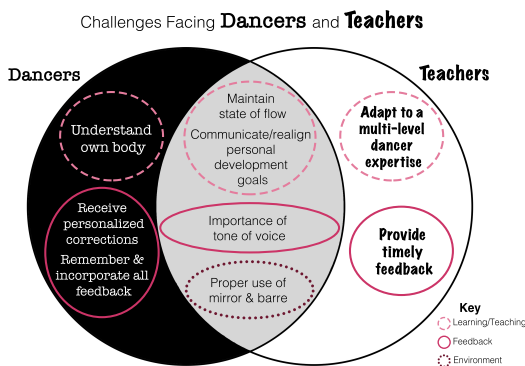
Challenges Facing Dancers and Teachers

Dancers

Teachers

Understand own body

Receive personalized corrections
Remember & incorporate all feedback

Maintain state of flow
Communicate/realign personal development goals

Importance of tone of voice

Proper use of mirror & barre

Adapt to a multi-level dancer expertise

Provide timely feedback

Key
Learning/Teaching
Feedback
Environment